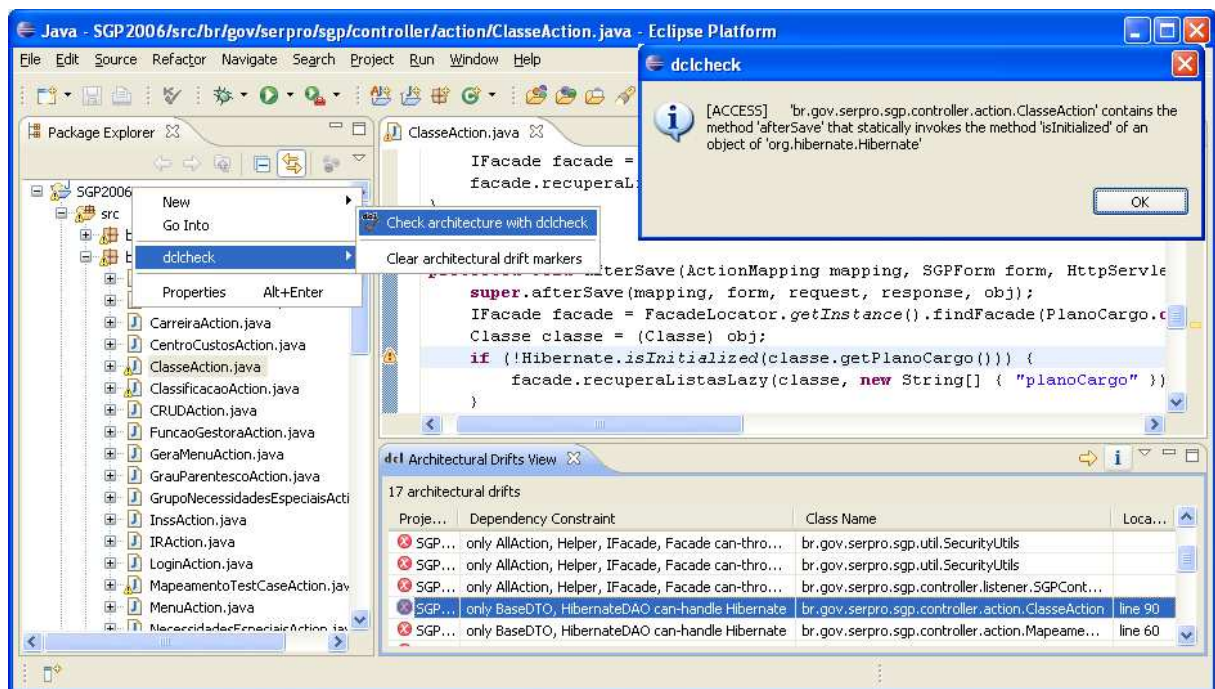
Java - SGP2006/src/br/gov/serpro/sgp/controller/action/ClasseAction.java - Eclipse Platform

File Edit Source Refactor Navigate Search Project Run Window Help

dclcheck

[ACCESS] 'br.gov.serpro.sgp.controller.action.ClasseAction' contains the method 'afterSave' that statically invokes the method 'isInitialized' of an object of 'org.hibernate.Hibernate'

OK

Package Explorer

SGP2006
src

New
Go Into
dclcheck
Properties Alt+Enter

Check architecture with dclcheck
Clear architectural drift markers

CarreiraAction.java
CentroCustosAction.java
ClasseAction.java
ClassificacaoAction.java
CRUDAction.java
FuncaoGestoraAction.java
GeraMenuAction.java
GrauParentescoAction.java
GrupoNecessidadesEspeciaisActi
InssAction.java
IRAction.java
LoginAction.java
MapeamentoTestCaseAction.jav
MenuAction.java
NecessidadesEspeciaisAction.jav

ClasseAction.java

IFacade facade =
facade.recuperaLi

afterSave(ActionMapping mapping, SGPForm form, HttpServle
super.afterSave(mapping, form, request, response, obj);
IFacade facade = FacadeLocator.getInstance().findFacade(PlanoCargo.c
Classe classe = (Classe) obj;
if (!Hibernate.isInitialized(classe.getPlanoCargo())) {
facade.recuperaListasLazy(classe, new String[] { "planoCargo" })
}

Architectural Drifts View

17 architectural drifts

| Proje... | Dependency Constraint | Class Name | Loca... |
|---|---|---|---|
| SGP... | only AllAction, Helper, IFacade, Facade can-thro... | br.gov.serpro.sgp.util.SecurityUtils | |
| SGP... | only AllAction, Helper, IFacade, Facade can-thro... | br.gov.serpro.sgp.util.SecurityUtils | |
| SGP... | only AllAction, Helper, IFacade, Facade can-thro... | br.gov.serpro.sgp.controller.listener.SGPCont... | |
| SGP... | only BaseDTO, HibernateDAO can-handle Hibernate | br.gov.serpro.sgp.controller.action.ClasseAction | line 90 |
| SGP... | only BaseDTO, HibernateDAO can-handle Hibernate | br.gov.serpro.sgp.controller.action.Mapeame... | line 60 |